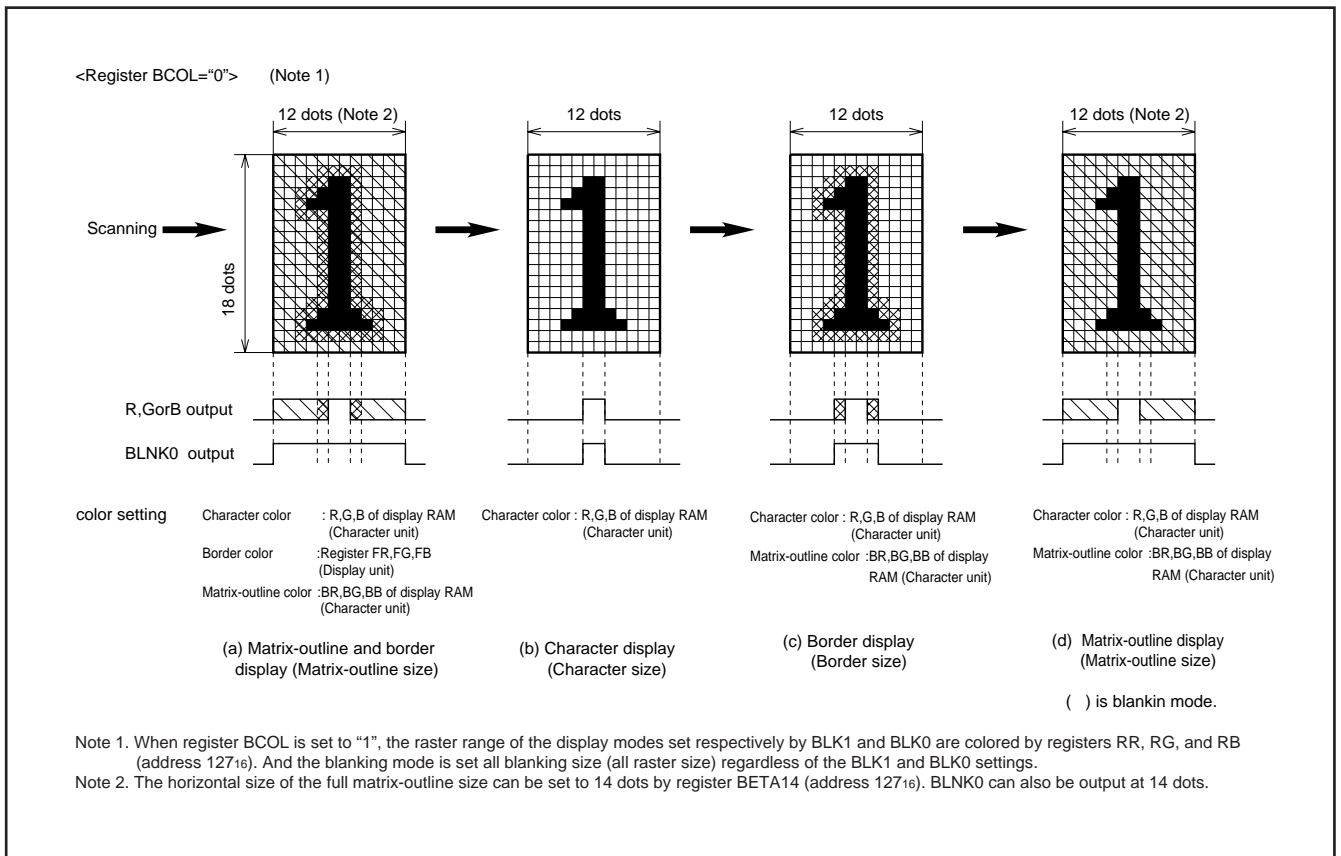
<Register BCOL="0"> (Note 1)

12 dots (Note 2)

12 dots

12 dots

12 dots (Note 2)

Scanning

18 dots

R,GorB output

BLNK0 output

color setting

Character color : R,G,B of display RAM (Character unit)
Border color :Register FR,FG,FB (Display unit)
Matrix-outline color :BR,BG,BB of display RAM (Character unit)

Character color : R,G,B of display RAM (Character unit)

Character color : R,G,B of display RAM (Character unit)
Matrix-outline color :BR,BG,BB of display RAM (Character unit)

Character color : R,G,B of display RAM (Character unit)
Matrix-outline color :BR,BG,BB of display RAM (Character unit)

(a) Matrix-outline and border display (Matrix-outline size)

(b) Character display (Character size)

(c) Border display (Border size)

(d) Matrix-outline display (Matrix-outline size)

( ) is blankin mode.

Note 1. When register BCOL is set to "1", the raster range of the display modes set respectively by BLK1 and BLK0 are colored by registers RR, RG, and RB (address $127_{16}$). And the blanking mode is set all blanking size (all raster size) regardless of the BLK1 and BLK0 settings.
Note 2. The horizontal size of the full matrix-outline size can be set to 14 dots by register BETA14 (address $127_{16}$). BLNK0 can also be output at 14 dots.